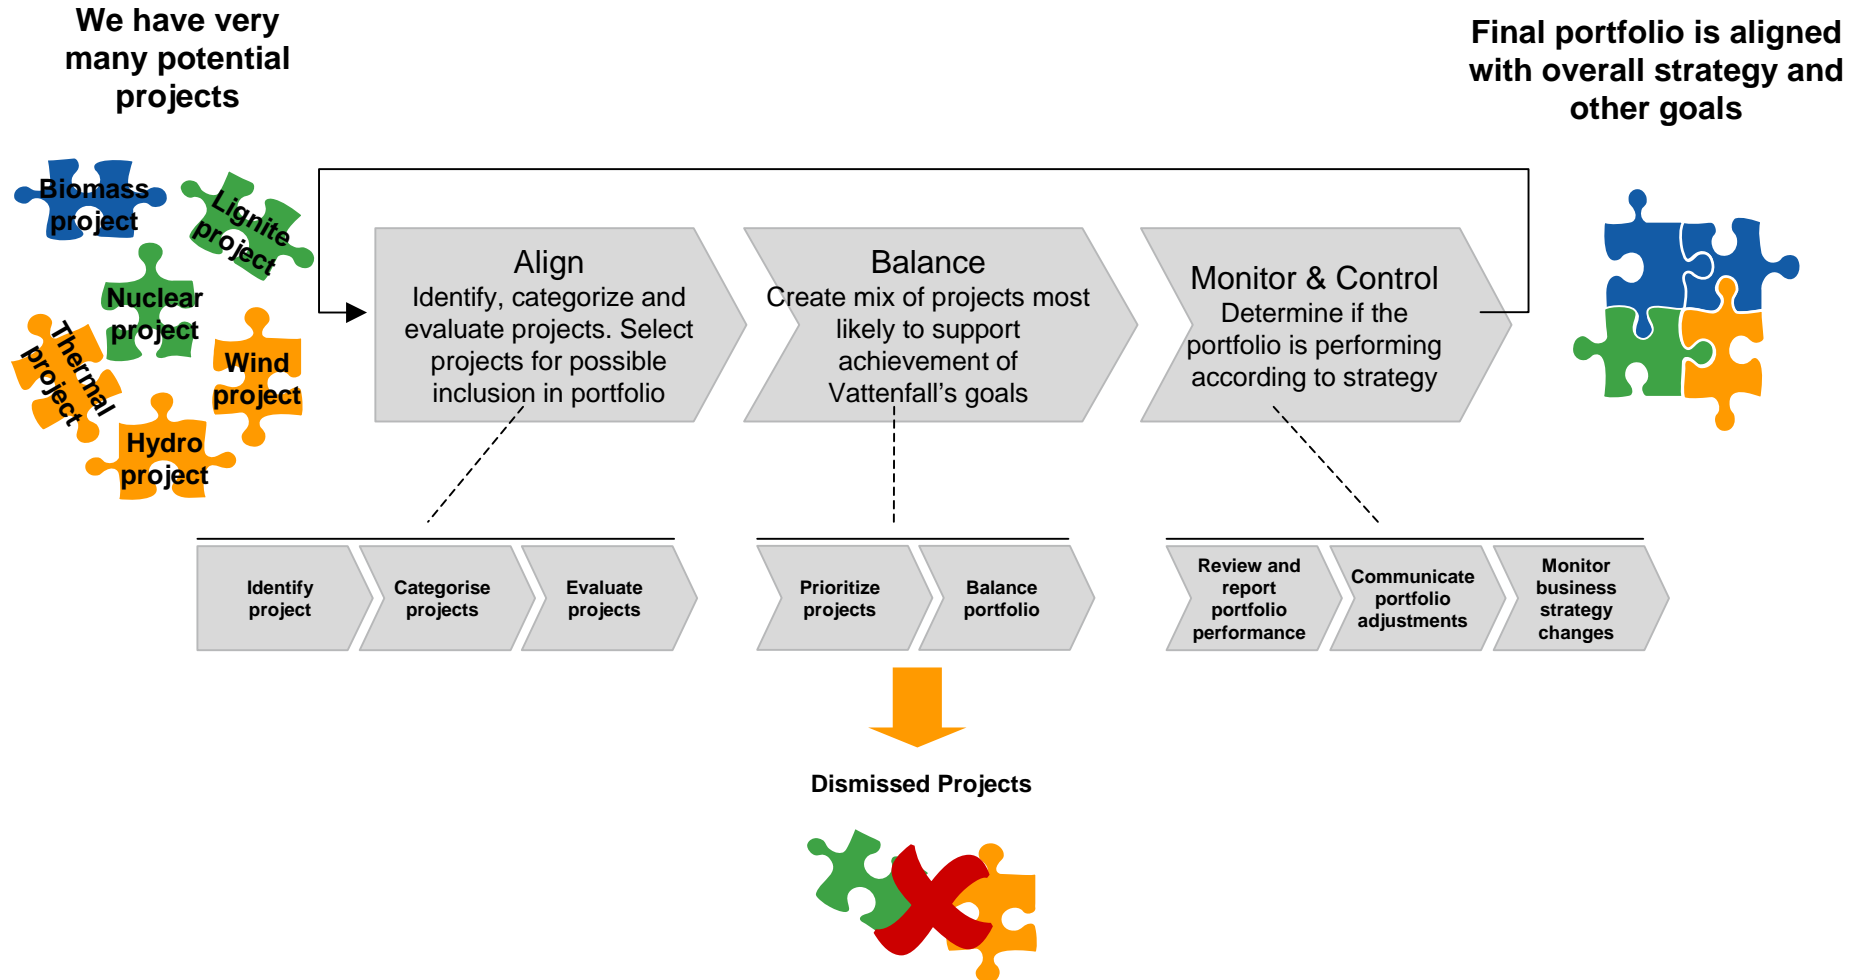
We have very many potential projects

Final portfolio is aligned with overall strategy and other goals

Biomass project

Lignite project

Nuclear project

Thermal project

Wind project

Hydro project

Align
Identify, categorize and evaluate projects. Select projects for possible inclusion in portfolio

Balance
Create mix of projects most likely to support achievement of Vattenfall's goals

Monitor & Control
Determine if the portfolio is performing according to strategy

Identify project

Categorise projects

Evaluate projects

Prioritize projects

Balance portfolio

Review and report portfolio performance

Communicate portfolio adjustments

Monitor business strategy changes

Dismissed Projects